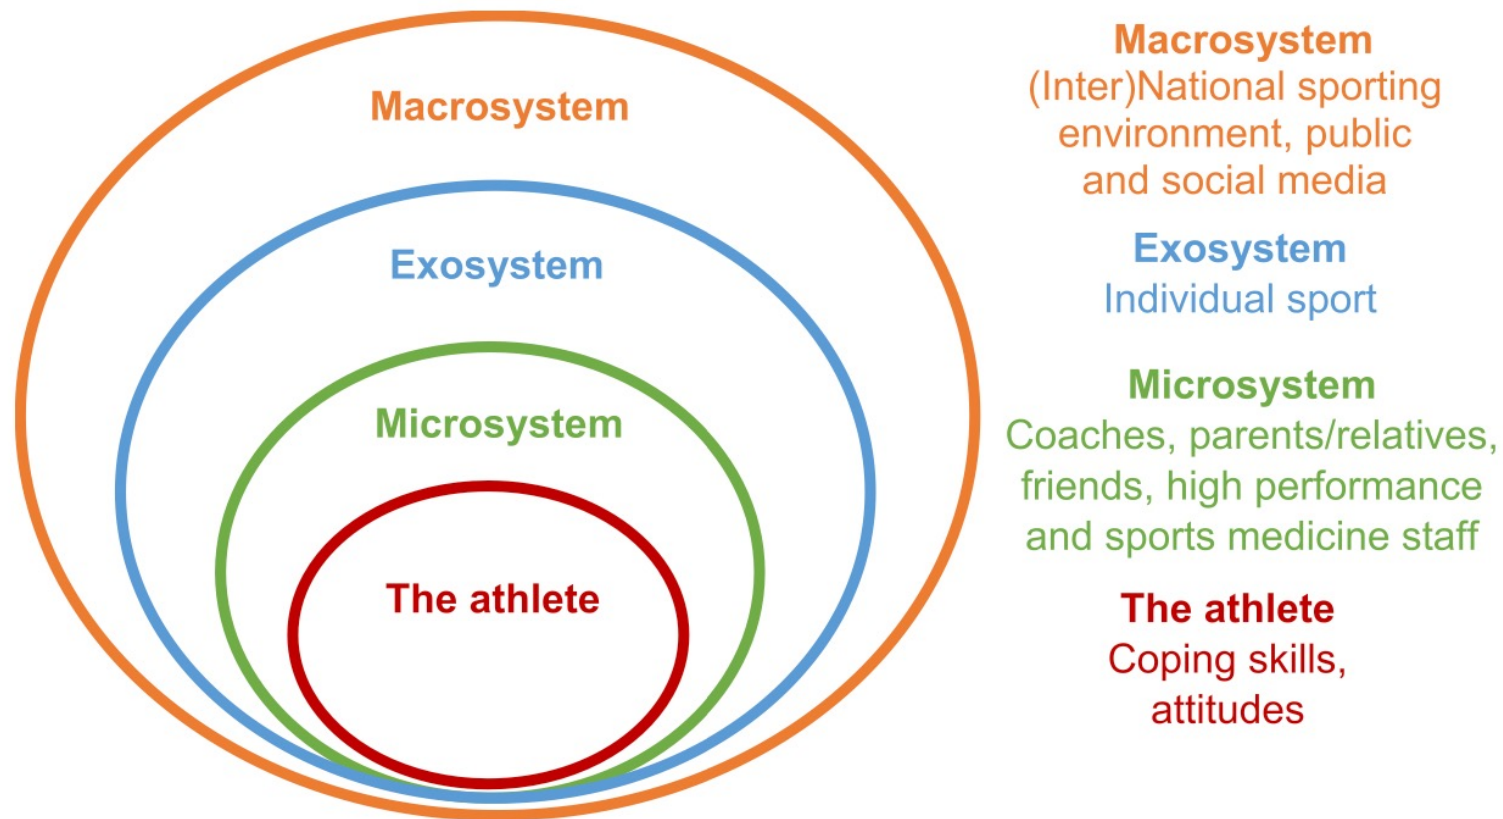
Macrosystem

Exosystem

Microsystem

The athlete

Macrosystem
(Inter)National sporting environment, public and social media

Exosystem
Individual sport

Microsystem
Coaches, parents/relatives, friends, high performance and sports medicine staff

The athlete
Coping skills, attitudes